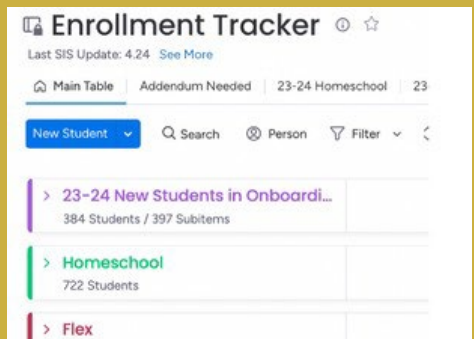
Enrollment Tracker

Last SIS Update: 4.24 See More

Main Table | Addendum Needed | 23-24 Homeschool | 23

New Student | Search | Person | Filter

> 23-24 New Students in Onboardi...
384 Students / 397 Subitems

> Homeschool
722 Students

> Flex